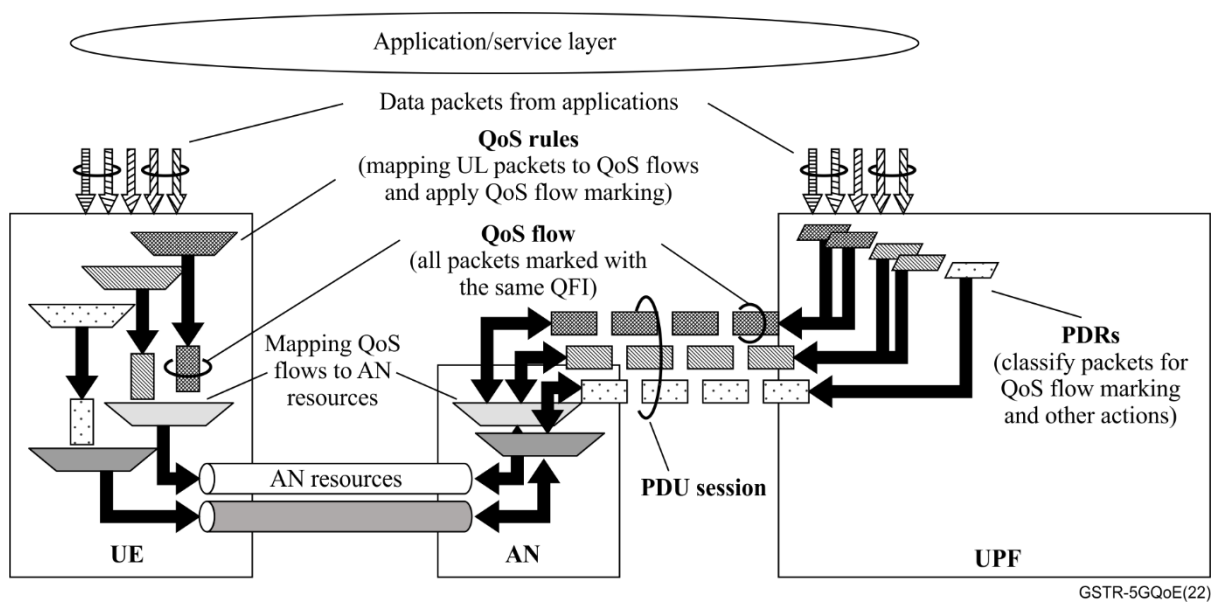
Application/service layer

Data packets from applications

QoS rules
(mapping UL packets to QoS flows and apply QoS flow marking)

QoS flow
(all packets marked with the same QFI)

Mapping QoS flows to AN resources

PDRs
(classify packets for QoS flow marking and other actions)

AN resources

PDU session

UE

AN

UPF

GSTR-5GQoE(22)